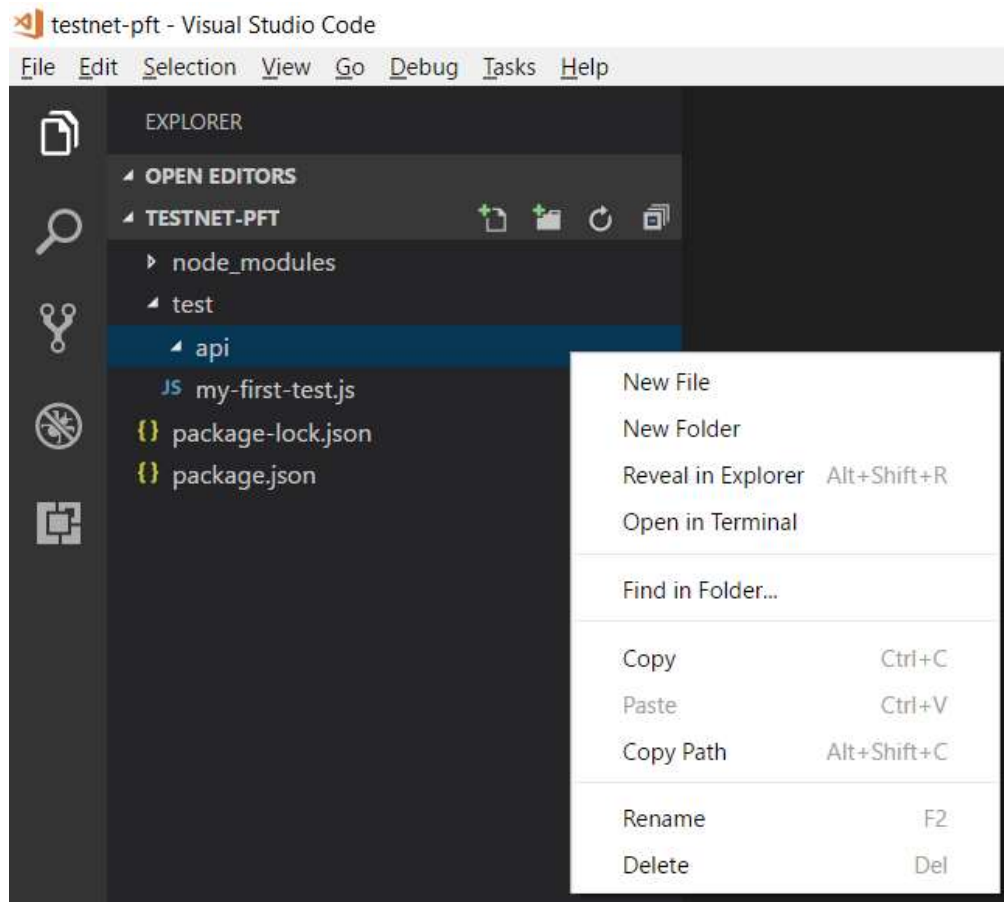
testnet-pft - Visual Studio Code

File Edit Selection View Go Debug Tasks Help

EXPLORER

OPEN EDITORS

TESTNET-PFT

node_modules

test

api

JS my-first-test.js

{} package-lock.json

{} package.json

New File
New Folder
Reveal in Explorer Alt+Shift+R
Open in Terminal

Find in Folder...

Copy Ctrl+C
Paste Ctrl+V
Copy Path Alt+Shift+C

Rename F2
Delete Del